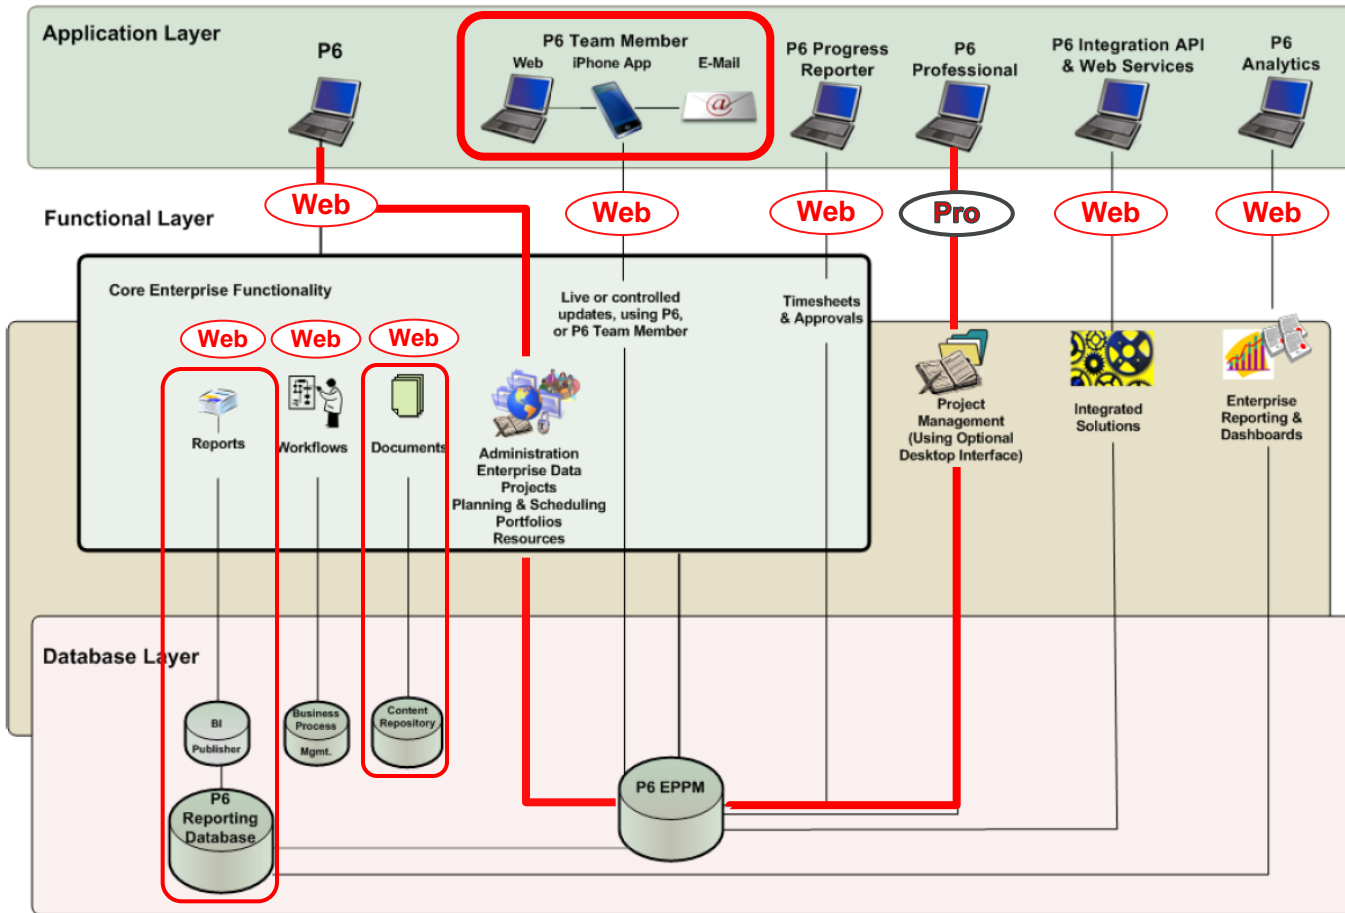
Application Layer

P6

P6 Team Member
Web iPhone App E-Mail

P6 Progress Reporter

P6 Professional

P6 Integration API & Web Services

P6 Analytics

Web

Web

Web

Pro

Web

Web

Functional Layer

Core Enterprise Functionality

Web Web Web

Reports

Workflows

Documents

Live or controlled updates, using P6, or P6 Team Member

Timesheets & Approvals

Administration
Enterprise Data
Projects
Planning & Scheduling
Portfolios
Resources

Project Management (Using Optional Desktop Interface)

Integrated Solutions

Enterprise Reporting & Dashboards

Database Layer

BI Publisher

Business Process Mgmt.

Content Repository

P6 Reporting Database

P6 EPPM